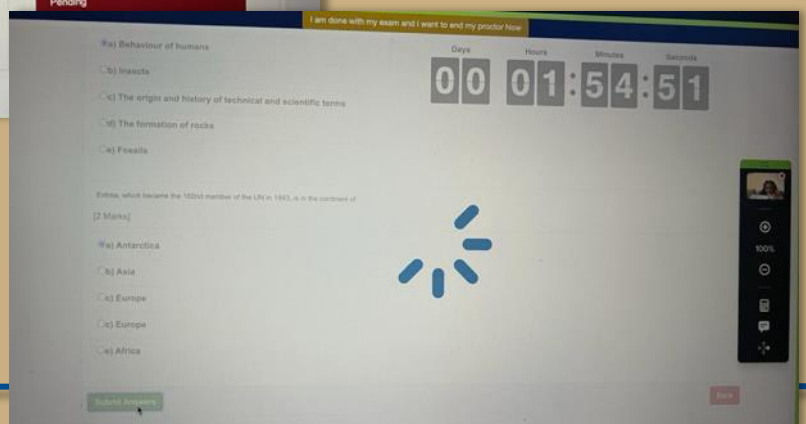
Pending

I am done with my exam and I want to end my proctor Now

a) Behaviour of humans

b) Insects

c) The origin and history of technical and scientific terms

d) The formation of rocks

e) Fossils

Days Hours Minutes Seconds

00 01:54:51

Eritrea, which became the 182nd member of the UN in 1993, is in the continent of

[2 Marks]

a) Antarctica

b) Asia

c) Europe

d) Europe

e) Africa

100%

Submit Answers

Back